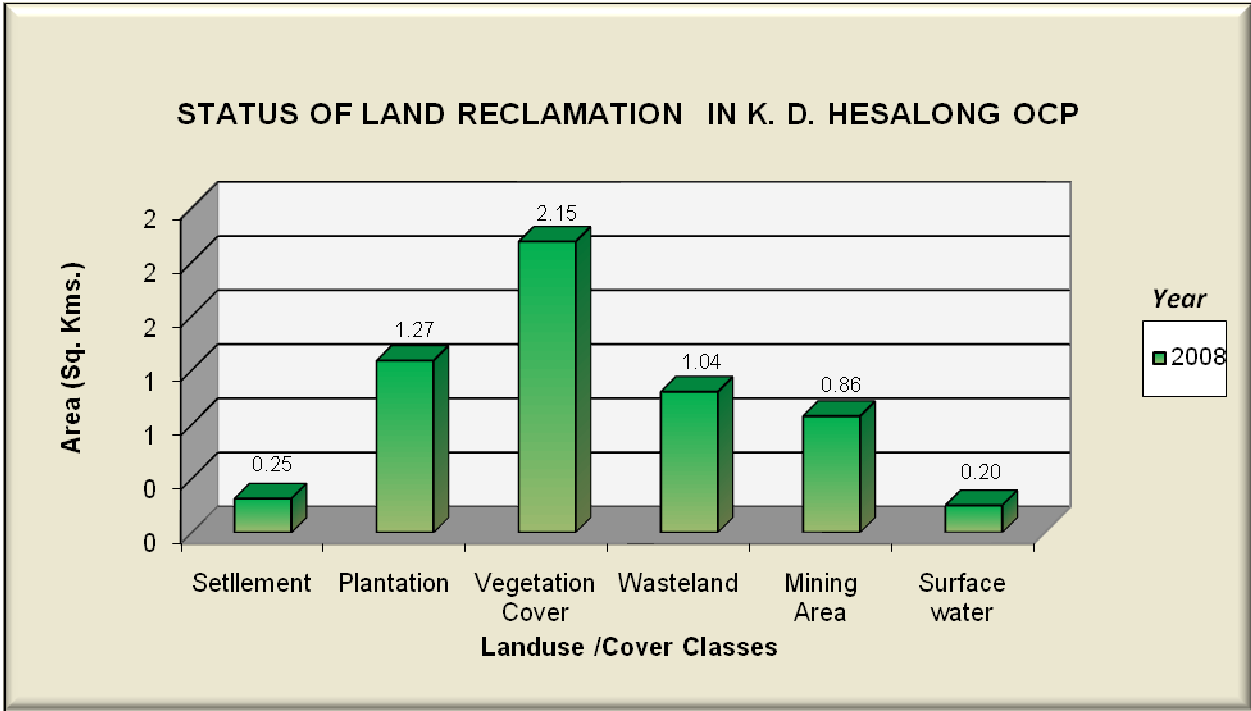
STATUS OF LAND RECLAMATION IN K. D. HESALONG OCP

Area (Sq. Kms.)

2
2
2
1
1
0
0

0.25
1.27
2.15
1.04
0.86
0.20

Settlement
Plantation
Vegetation Cover
Wasteland
Mining Area
Surface water

Landuse /Cover Classes

Year
2008